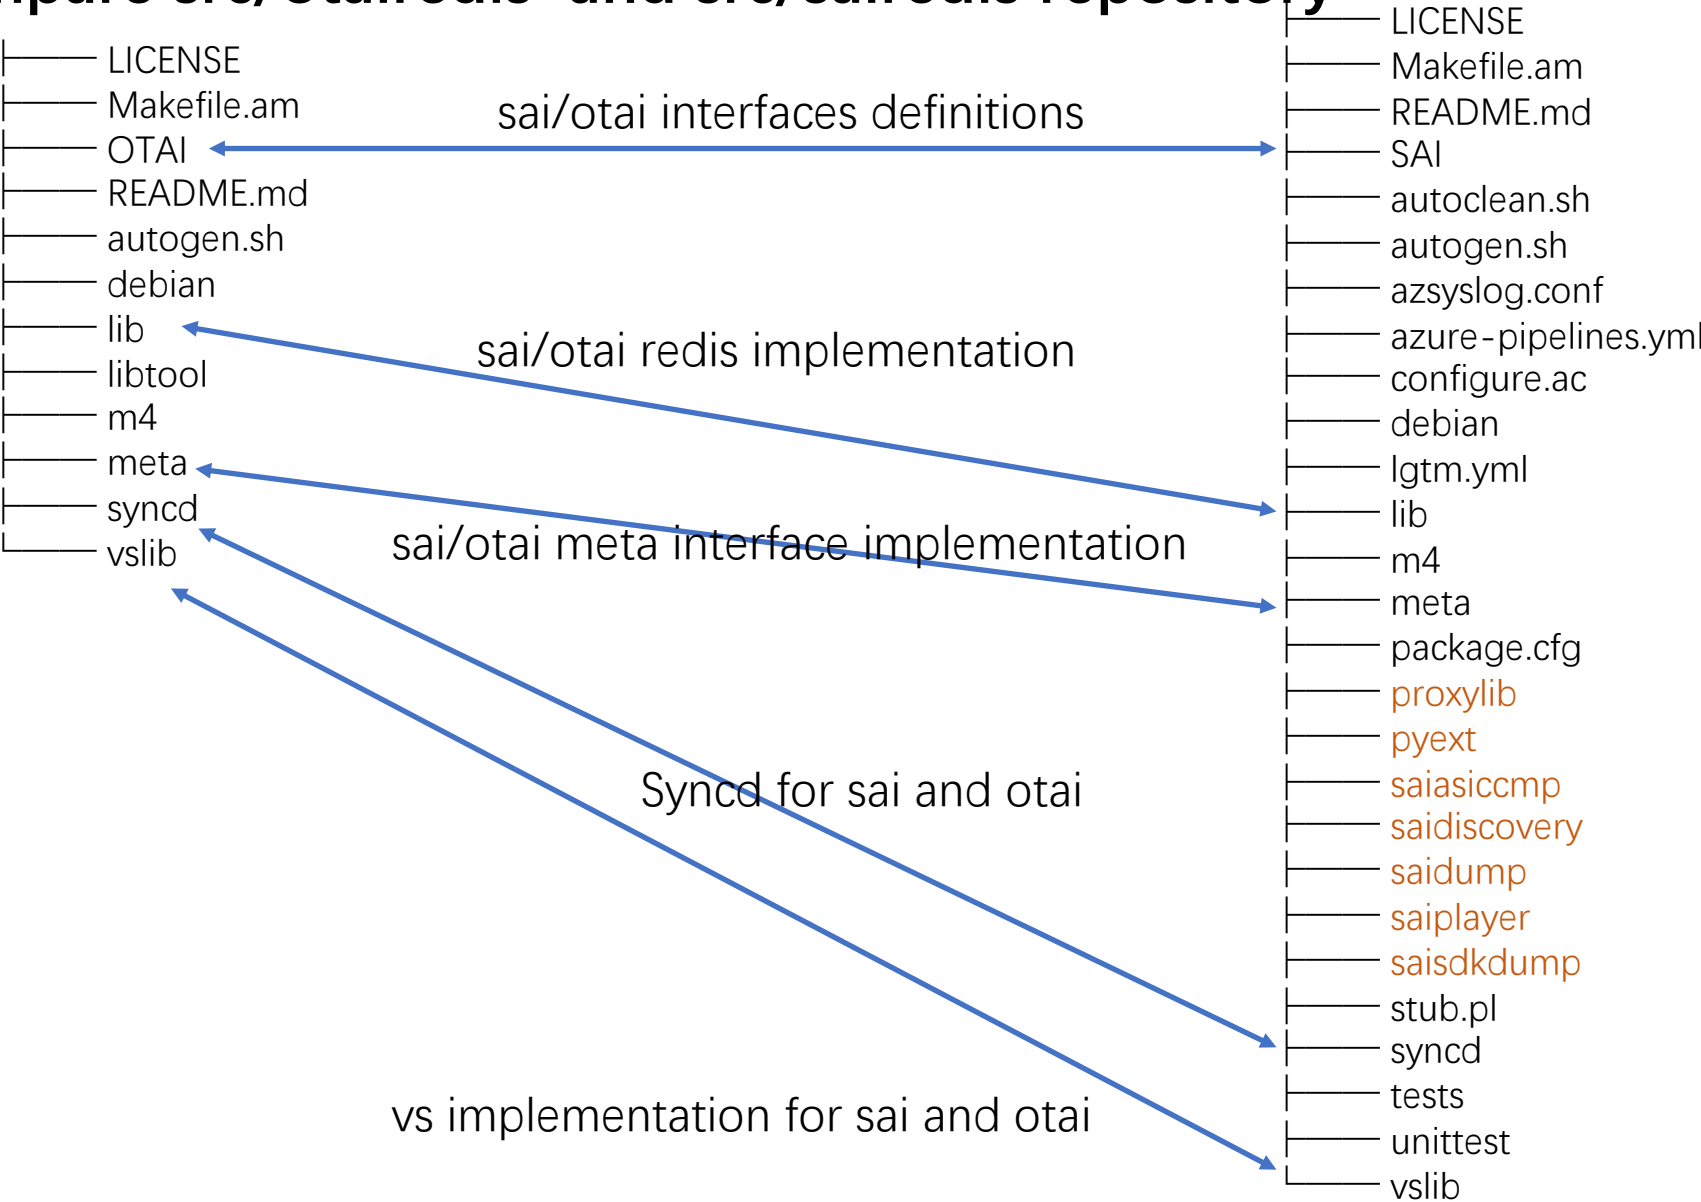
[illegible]

├── LICENSE
├── Makefile.am
├── OTAI
├── README.md
├── autogen.sh
├── debian
├── lib
├── libtool
├── m4
├── meta
├── syncd
└── vslib

sai/otai interfaces definitions

sai/otai redis implementation

sai/otai meta interface implementation

Syncd for sai and otai

vs implementation for sai and otai

├── LICENSE
├── Makefile.am
├── README.md
├── SAI
├── autoclean.sh
├── autogen.sh
├── azsyslog.conf
├── azure-pipelines.yml
├── configure.ac
├── debian
├── lgtm.yml
├── lib
├── m4
├── meta
├── package.cfg
├── proxylib
├── pyext
├── saiasiccmp
├── saidiscovery
├── saidump
├── saiplayer
├── saisdkdump
├── stub.pl
├── syncd
├── tests
├── unittest
└── vslib